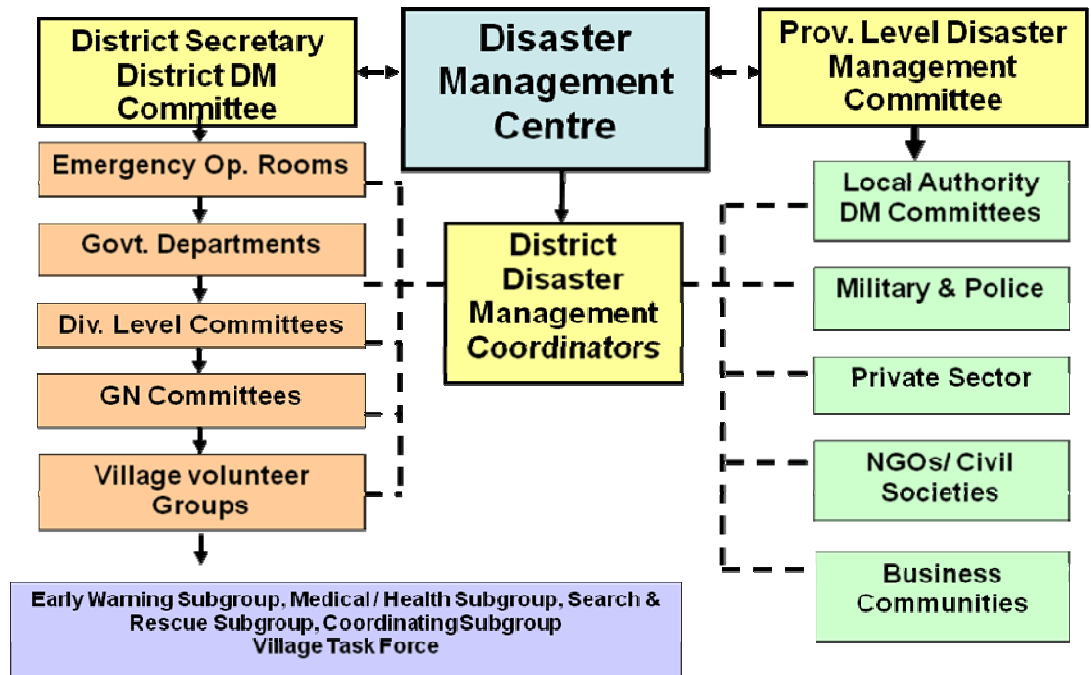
District Secretary District DM Committee

Disaster Management Centre

Prov. Level Disaster Management Committee

Emergency Op. Rooms

Govt. Departments

Div. Level Committees

GN Committees

Village volunteer Groups

District Disaster Management Coordinators

Local Authority DM Committees

Military & Police

Private Sector

NGOs/ Civil Societies

Business Communities

Early Warning Subgroup, Medical / Health Subgroup, Search & Rescue Subgroup, Coordinating Subgroup Village Task Force